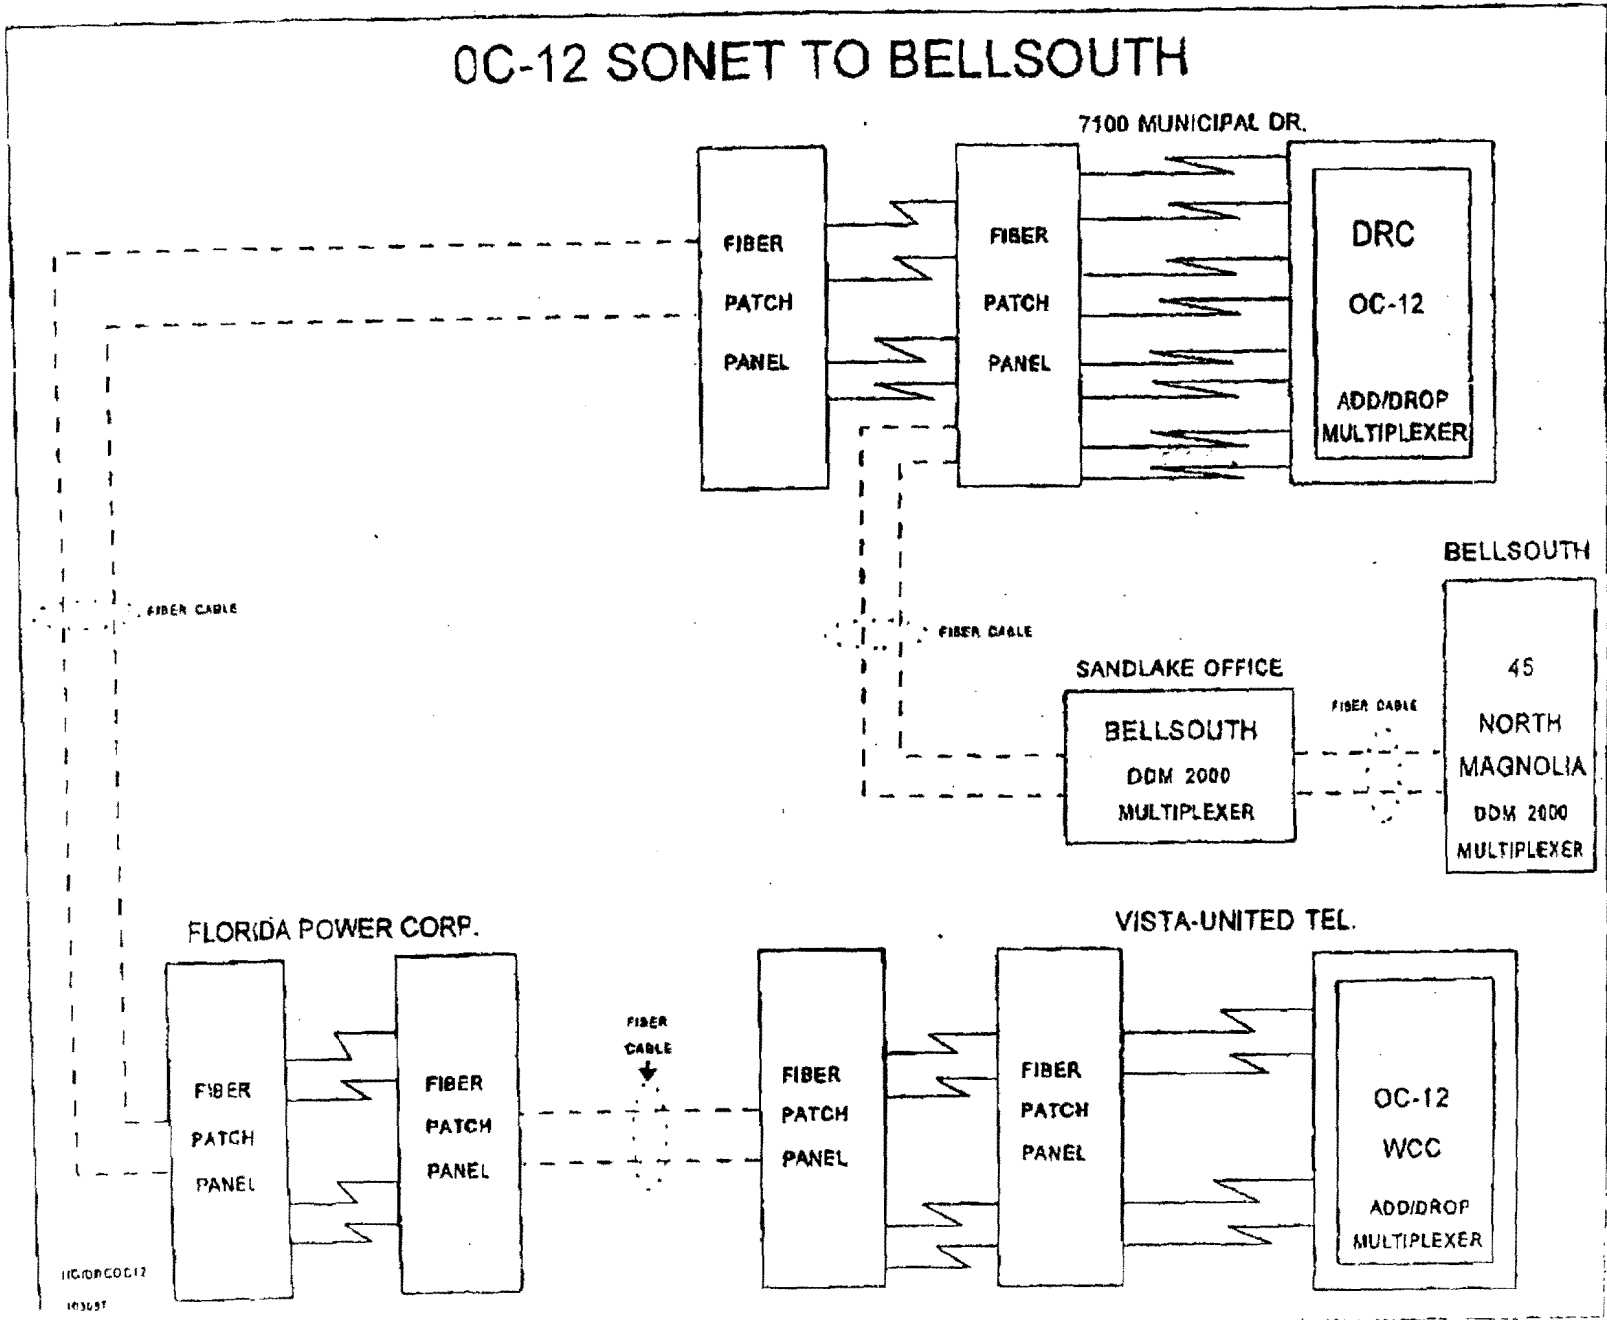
0C-12 SONET TO BELLSOUTH

7100 MUNICIPAL DR.

FIBER PATCH PANEL

FIBER PATCH PANEL

DRC
OC-12
ADD/DROP MULTIPLEXER

FIBER CABLE

FIBER CABLE

BELLSOUTH

45 NORTH MAGNOLIA DDM 2000 MULTIPLEXER

SANDLAKE OFFICE

BELLSOUTH DDM 2000 MULTIPLEXER

FIBER CABLE

FLORIDA POWER CORP.

FIBER PATCH PANEL

FIBER PATCH PANEL

FIBER CABLE

VISTA-UNITED TEL.

FIBER PATCH PANEL

FIBER PATCH PANEL

OC-12
WCC
ADD/DROP MULTIPLEXER

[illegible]
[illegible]